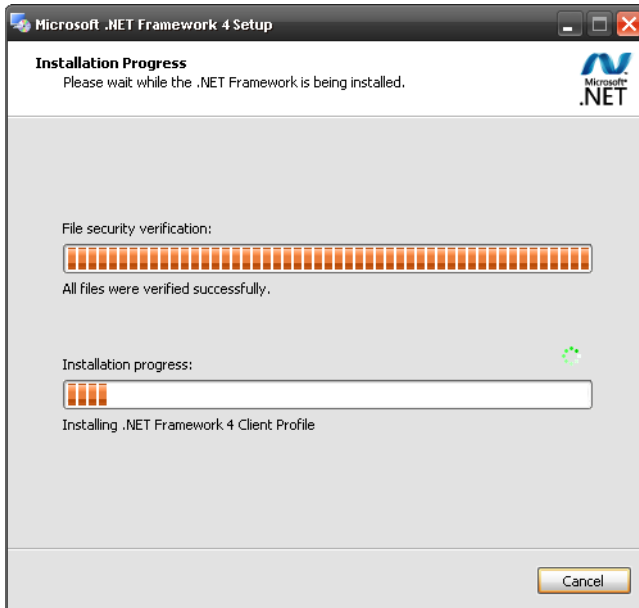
Microsoft .NET Framework 4 Setup

Installation Progress
Please wait while the .NET Framework is being installed.

Microsoft® .NET

File security verification:

All files were verified successfully.

Installation progress:

Installing .NET Framework 4 Client Profile

Cancel